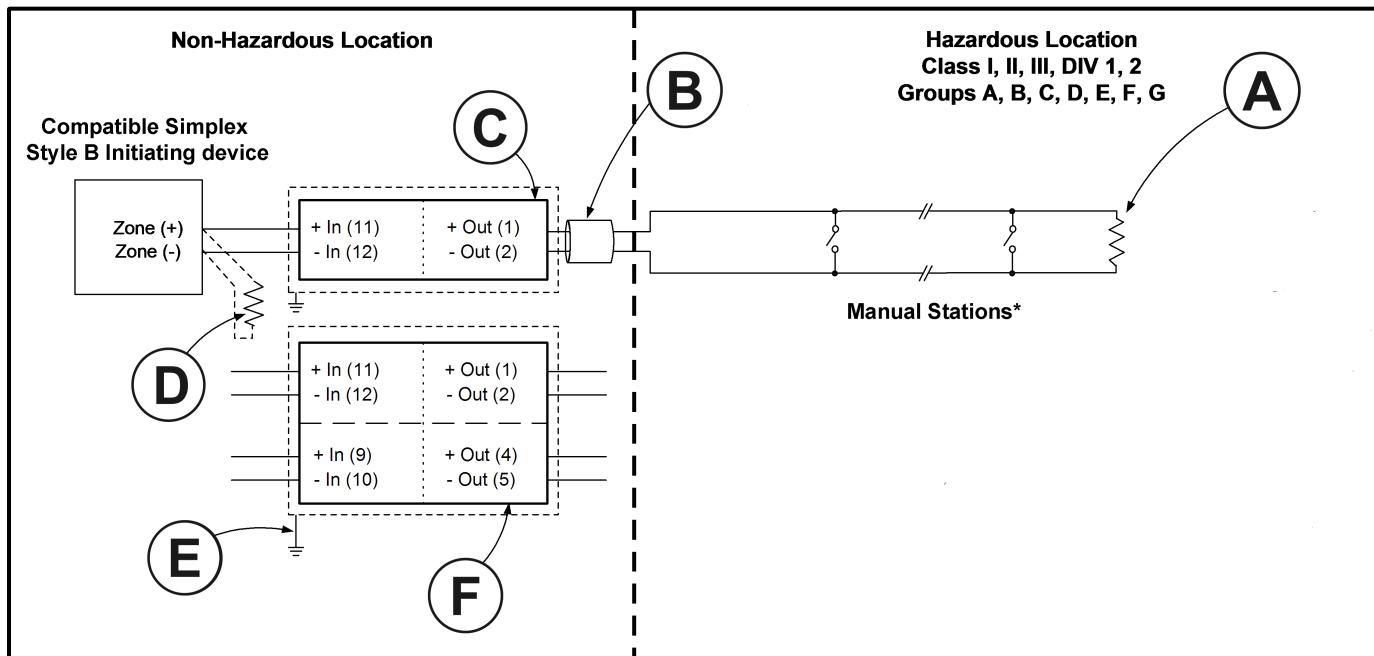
Non-Hazardous Location

Hazardous Location
Class I, II, III, DIV 1, 2
Groups A, B, C, D, E, F, G

B

A

C

Compatible Simplex
Style B Initiating device

Zone (+)
Zone (-)

+ In (11)
- In (12)

+ Out (1)
- Out (2)

Manual Stations*

D

+ In (11)
- In (12)

+ Out (1)
- Out (2)

+ In (9)
- In (10)

+ Out (4)
- Out (5)

E

F